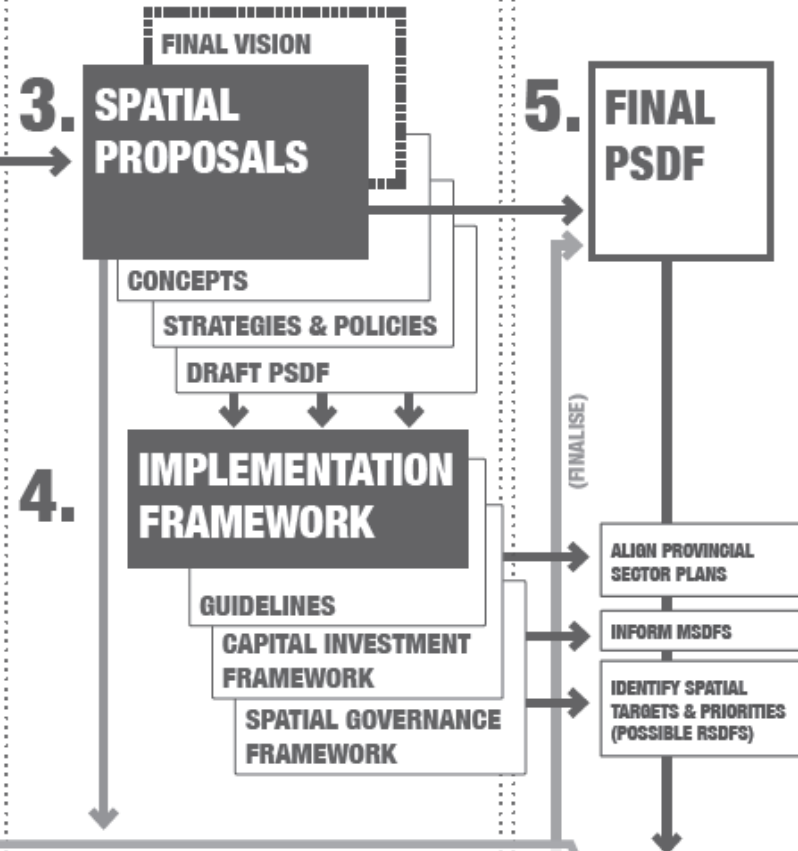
FINAL VISION

3. SPATIAL PROPOSALS

CONCEPTS

STRATEGIES & POLICIES

DRAFT PSDF

5. FINAL PSDF

(FINALISE)

4. IMPLEMENTATION FRAMEWORK

GUIDELINES

CAPITAL INVESTMENT FRAMEWORK

SPATIAL GOVERNANCE FRAMEWORK

ALIGN PROVINCIAL SECTOR PLANS

INFORM MSDFS

IDENTIFY SPATIAL TARGETS & PRIORITIES (POSSIBLE RSDFS)